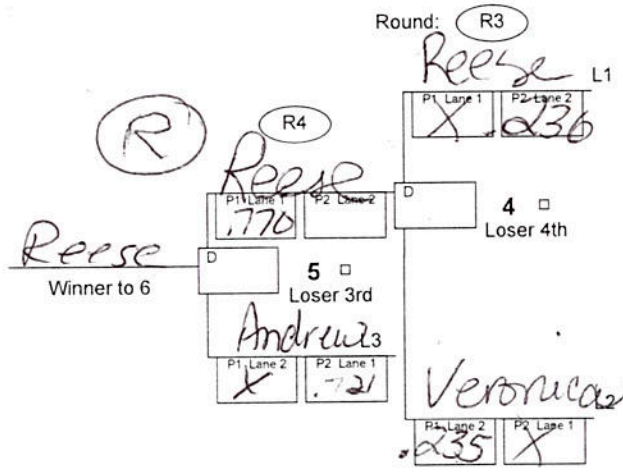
Round: R3

Reese L1

P1 Lane 1 X

P2 Lane 2 .236

R

R4

Reese

P1 Lane 1 .770

P2 Lane 2

D

4 □
Loser 4th

Reese

D

Winner to 6

5 □
Loser 3rd

Andrew L3

P1 Lane 2 X

P2 Lane 1 .721

Veronica L2

P1 Lane 2 .235

P2 Lane 1 X